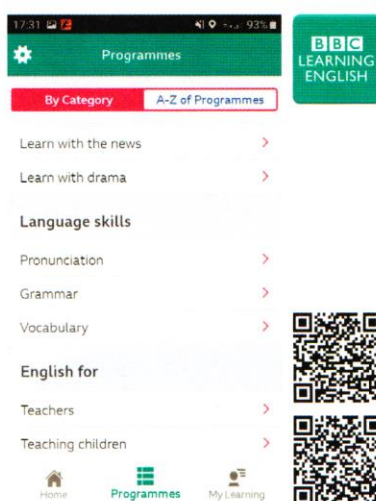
17:31

93%

Programmes

BBC LEARNING ENGLISH

By Category

A-Z of Programmes

Learn with the news

Learn with drama

Language skills

Pronunciation

Grammar

Vocabulary

English for

Teachers

Teaching children

Home

Programmes

My Learning